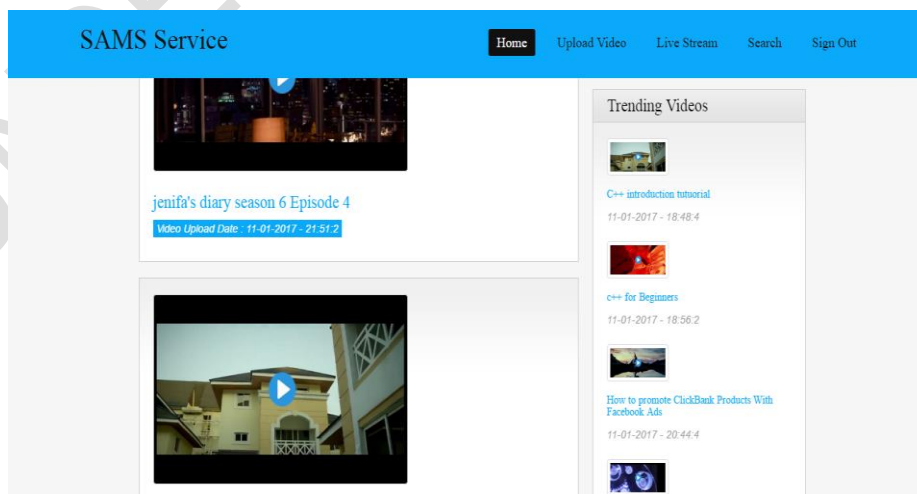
SAMS Service

Home Upload Video Live Stream Search Sign Out

jenifa's diary season 6 Episode 4

Video Upload Date : 11-01-2017 - 21:51:2

Trending Videos

C++ introduction tutuorial

11-01-2017 - 18:48:4

c++ for Beginners

11-01-2017 - 18:56:2

How to promote ClickBank Products With Facebook Ads

11-01-2017 - 20:44:4